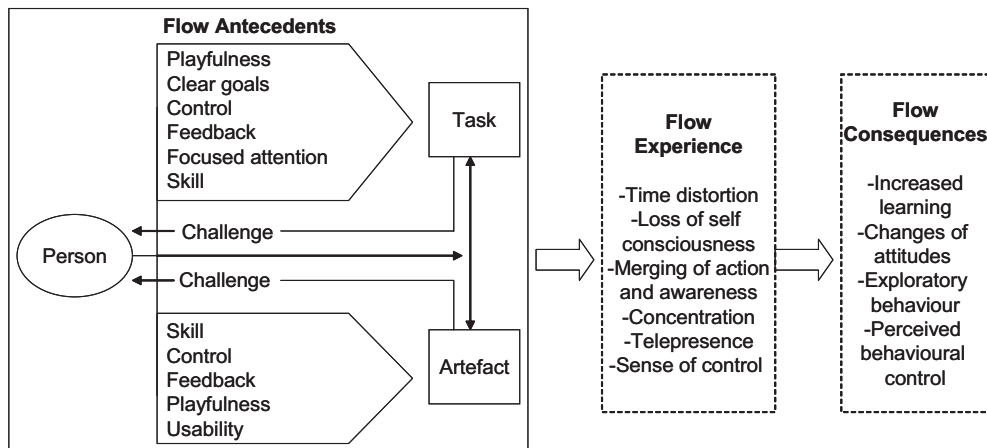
Flow Antecedents

Playfulness
Clear goals
Control
Feedback
Focused attention
Skill

Task

Challenge

Person

Challenge

Skill
Control
Feedback
Playfulness
Usability

Artefact

Flow Experience

-Time distortion
-Loss of self consciousness
-Merging of action and awareness
-Concentration
-Telepresence
-Sense of control

Flow Consequences

-Increased learning
-Changes of attitudes
-Exploratory behaviour
-Perceived behavioural control